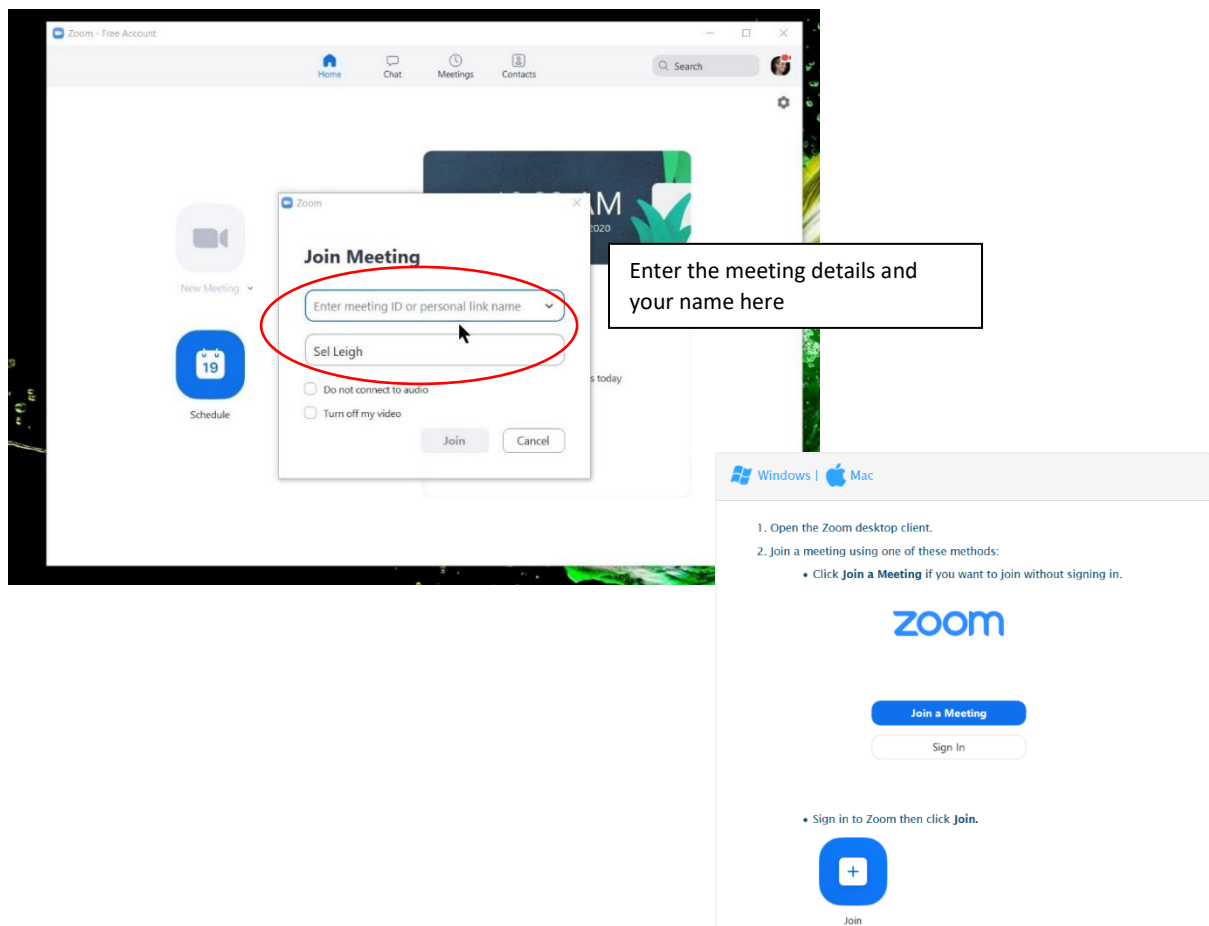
Zoom - Free Account

Home Chat Meetings Contacts

Search

New Meeting

19

Schedule

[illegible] AM
2020

s today

Zoom

Join Meeting

Enter meeting ID or personal link name

Sel Leigh

Do not connect to audio

Turn off my video

Join Cancel

Enter the meeting details and your name here

Windows | Mac

1. Open the Zoom desktop client.

2. Join a meeting using one of these methods:

• Click **Join a Meeting** if you want to join without signing in.

zoom

Join a Meeting

Sign In

• Sign in to Zoom then click **Join.**

Join